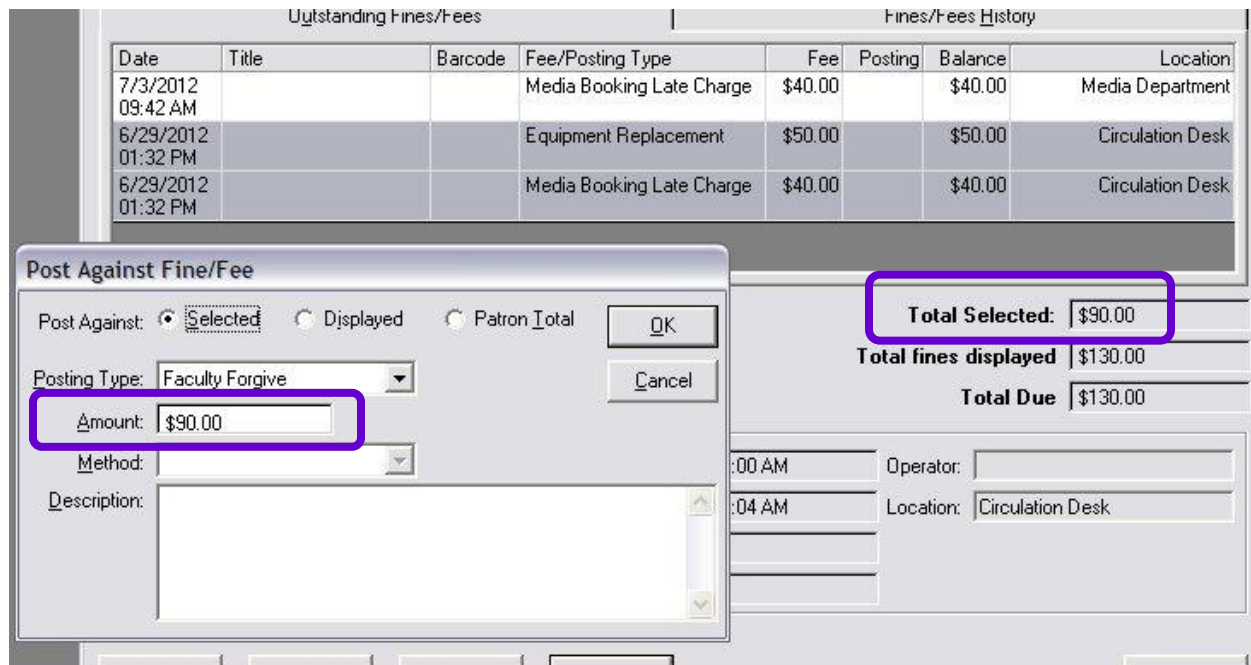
Outstanding Fines/Fees
Fines/Fees History

| Date | Title | Barcode | Fee/Posting Type | Fee | Posting | Balance | Location |
|---|---|---|---|---|---|---|---|
| 7/3/2012 09:42 AM | | | Media Booking Late Charge | $40.00 | | $40.00 | Media Department |
| 6/29/2012 01:32 PM | | | Equipment Replacement | $50.00 | | $50.00 | Circulation Desk |
| 6/29/2012 01:32 PM | | | Media Booking Late Charge | $40.00 | | $40.00 | Circulation Desk |

Post Against Fine/Fee

Post Against: Selected Displayed Patron Total

OK

Cancel

Posting Type: Faculty Forgive

Amount: $90.00

Method:

Description:

Total Selected: $90.00

Total fines displayed $130.00

Total Due $130.00

:00 AM

:04 AM

Operator:

Location: Circulation Desk